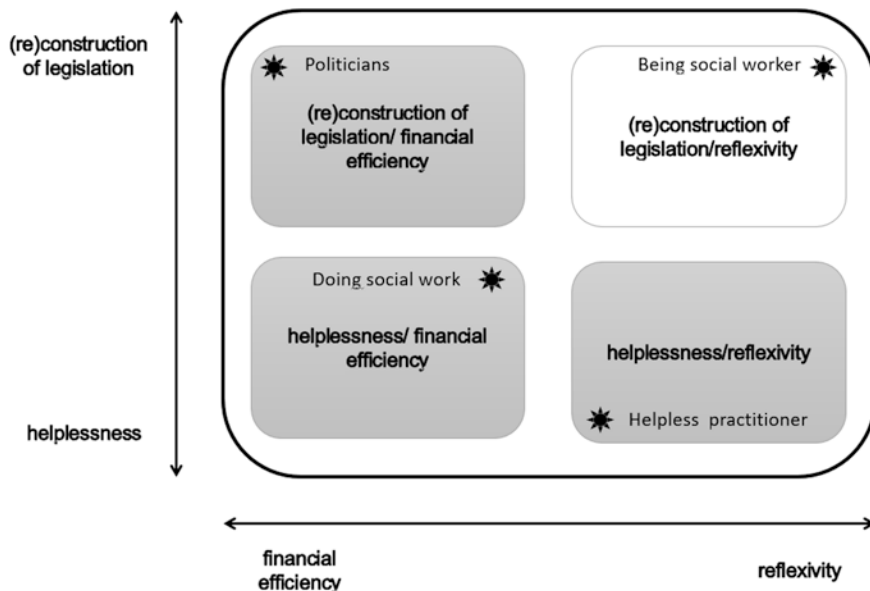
(re)construction of legislation

Politicians

(re)construction of legislation/ financial efficiency

Being social worker

(re)construction of legislation/reflexivity

Doing social work

helplessness/ financial efficiency

helplessness/reflexivity

Helpless practitioner

helplessness

financial efficiency

reflexivity